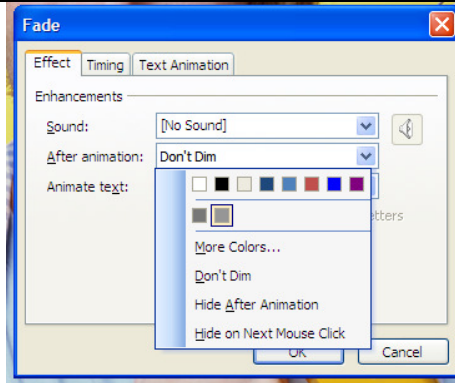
Fade

Effect | Timing | Text Animation

Enhancements

Sound: [No Sound]

After animation: Don't Dim

Animate text:

etters

More Colors...

Don't Dim

Hide After Animation

Hide on Next Mouse Click

OK

Cancel